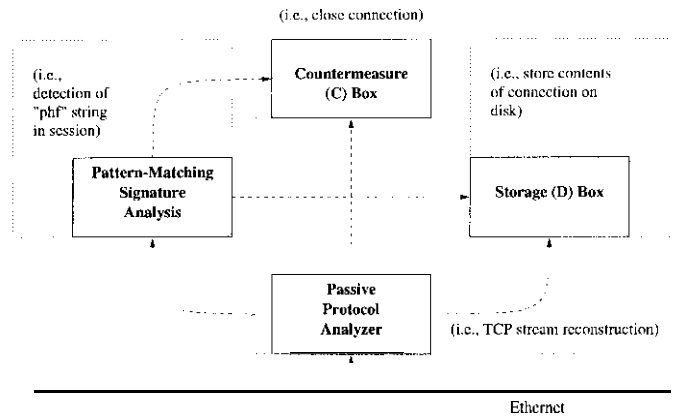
(i.e., close connection)

(i.e., detection of "phf" string in session)

Countermeasure (C) Box

(i.e., store contents of connection on disk)

Pattern-Matching Signature Analysis

Storage (D) Box

Passive Protocol Analyzer

(i.e., TCP stream reconstruction)

Ethernet